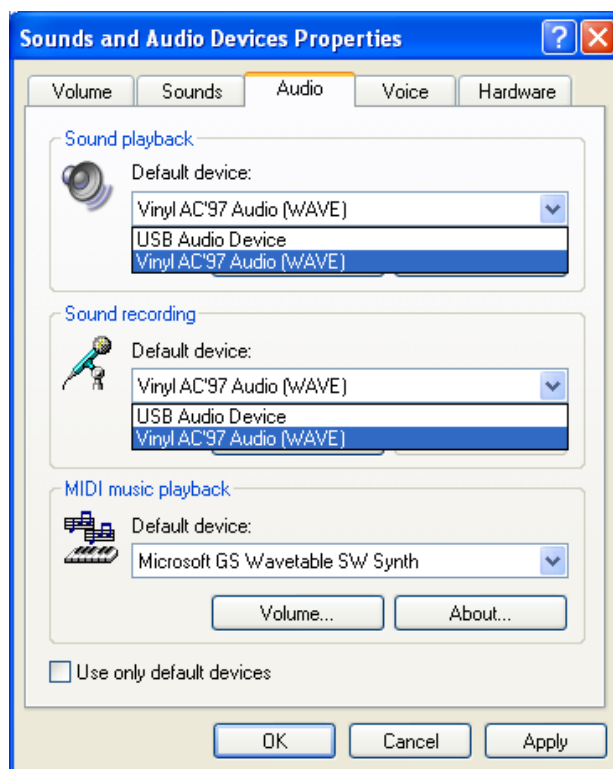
Sounds and Audio Devices Properties

?

Volume

Sounds

Audio

Voice

Hardware

Sound playback

Default device:

Vinyl AC'97 Audio (WAVE)

USB Audio Device

Vinyl AC'97 Audio (WAVE)

Sound recording

Default device:

Vinyl AC'97 Audio (WAVE)

USB Audio Device

Vinyl AC'97 Audio (WAVE)

MIDI music playback

Default device:

Microsoft GS Wavetable SW Synth

Volume...

About...

Use only default devices

OK

Cancel

Apply